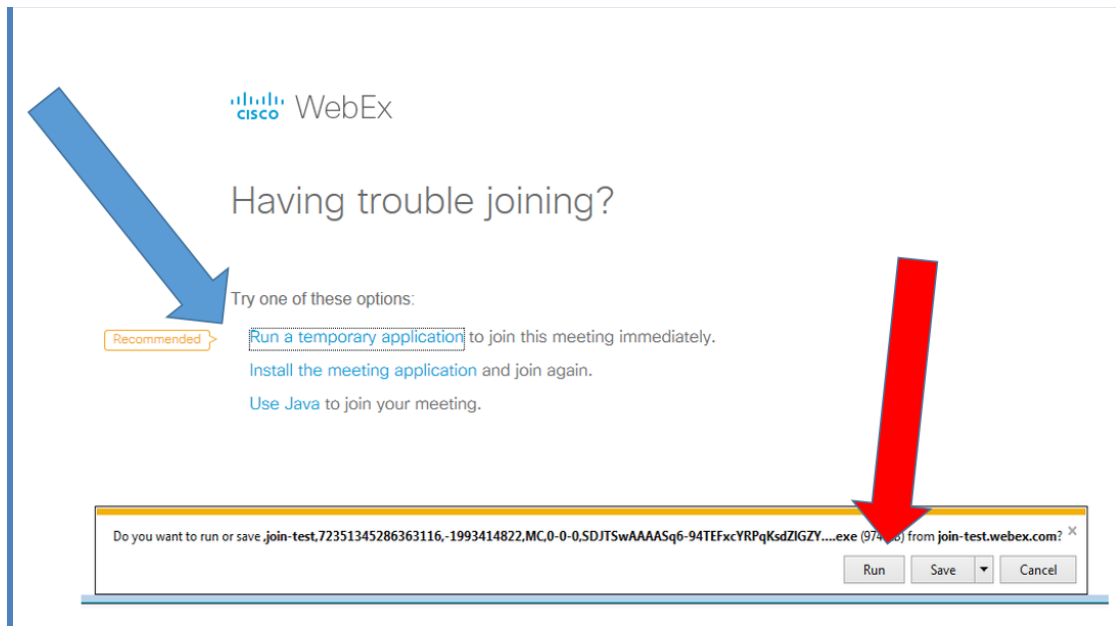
cisco WebEx

Having trouble joining?

Try one of these options:

Recommended Run a temporary application to join this meeting immediately.

Install the meeting application and join again.

Use Java to join your meeting.

Do you want to run or save ,join-test,72351345286363116,-1993414822,MC,0-0-0,SDJTSwAAAASq6-94TEFxcYRPqKsdZIGZY....exe (974 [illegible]) from join-test.webex.com? ×

Run Save ▾ Cancel